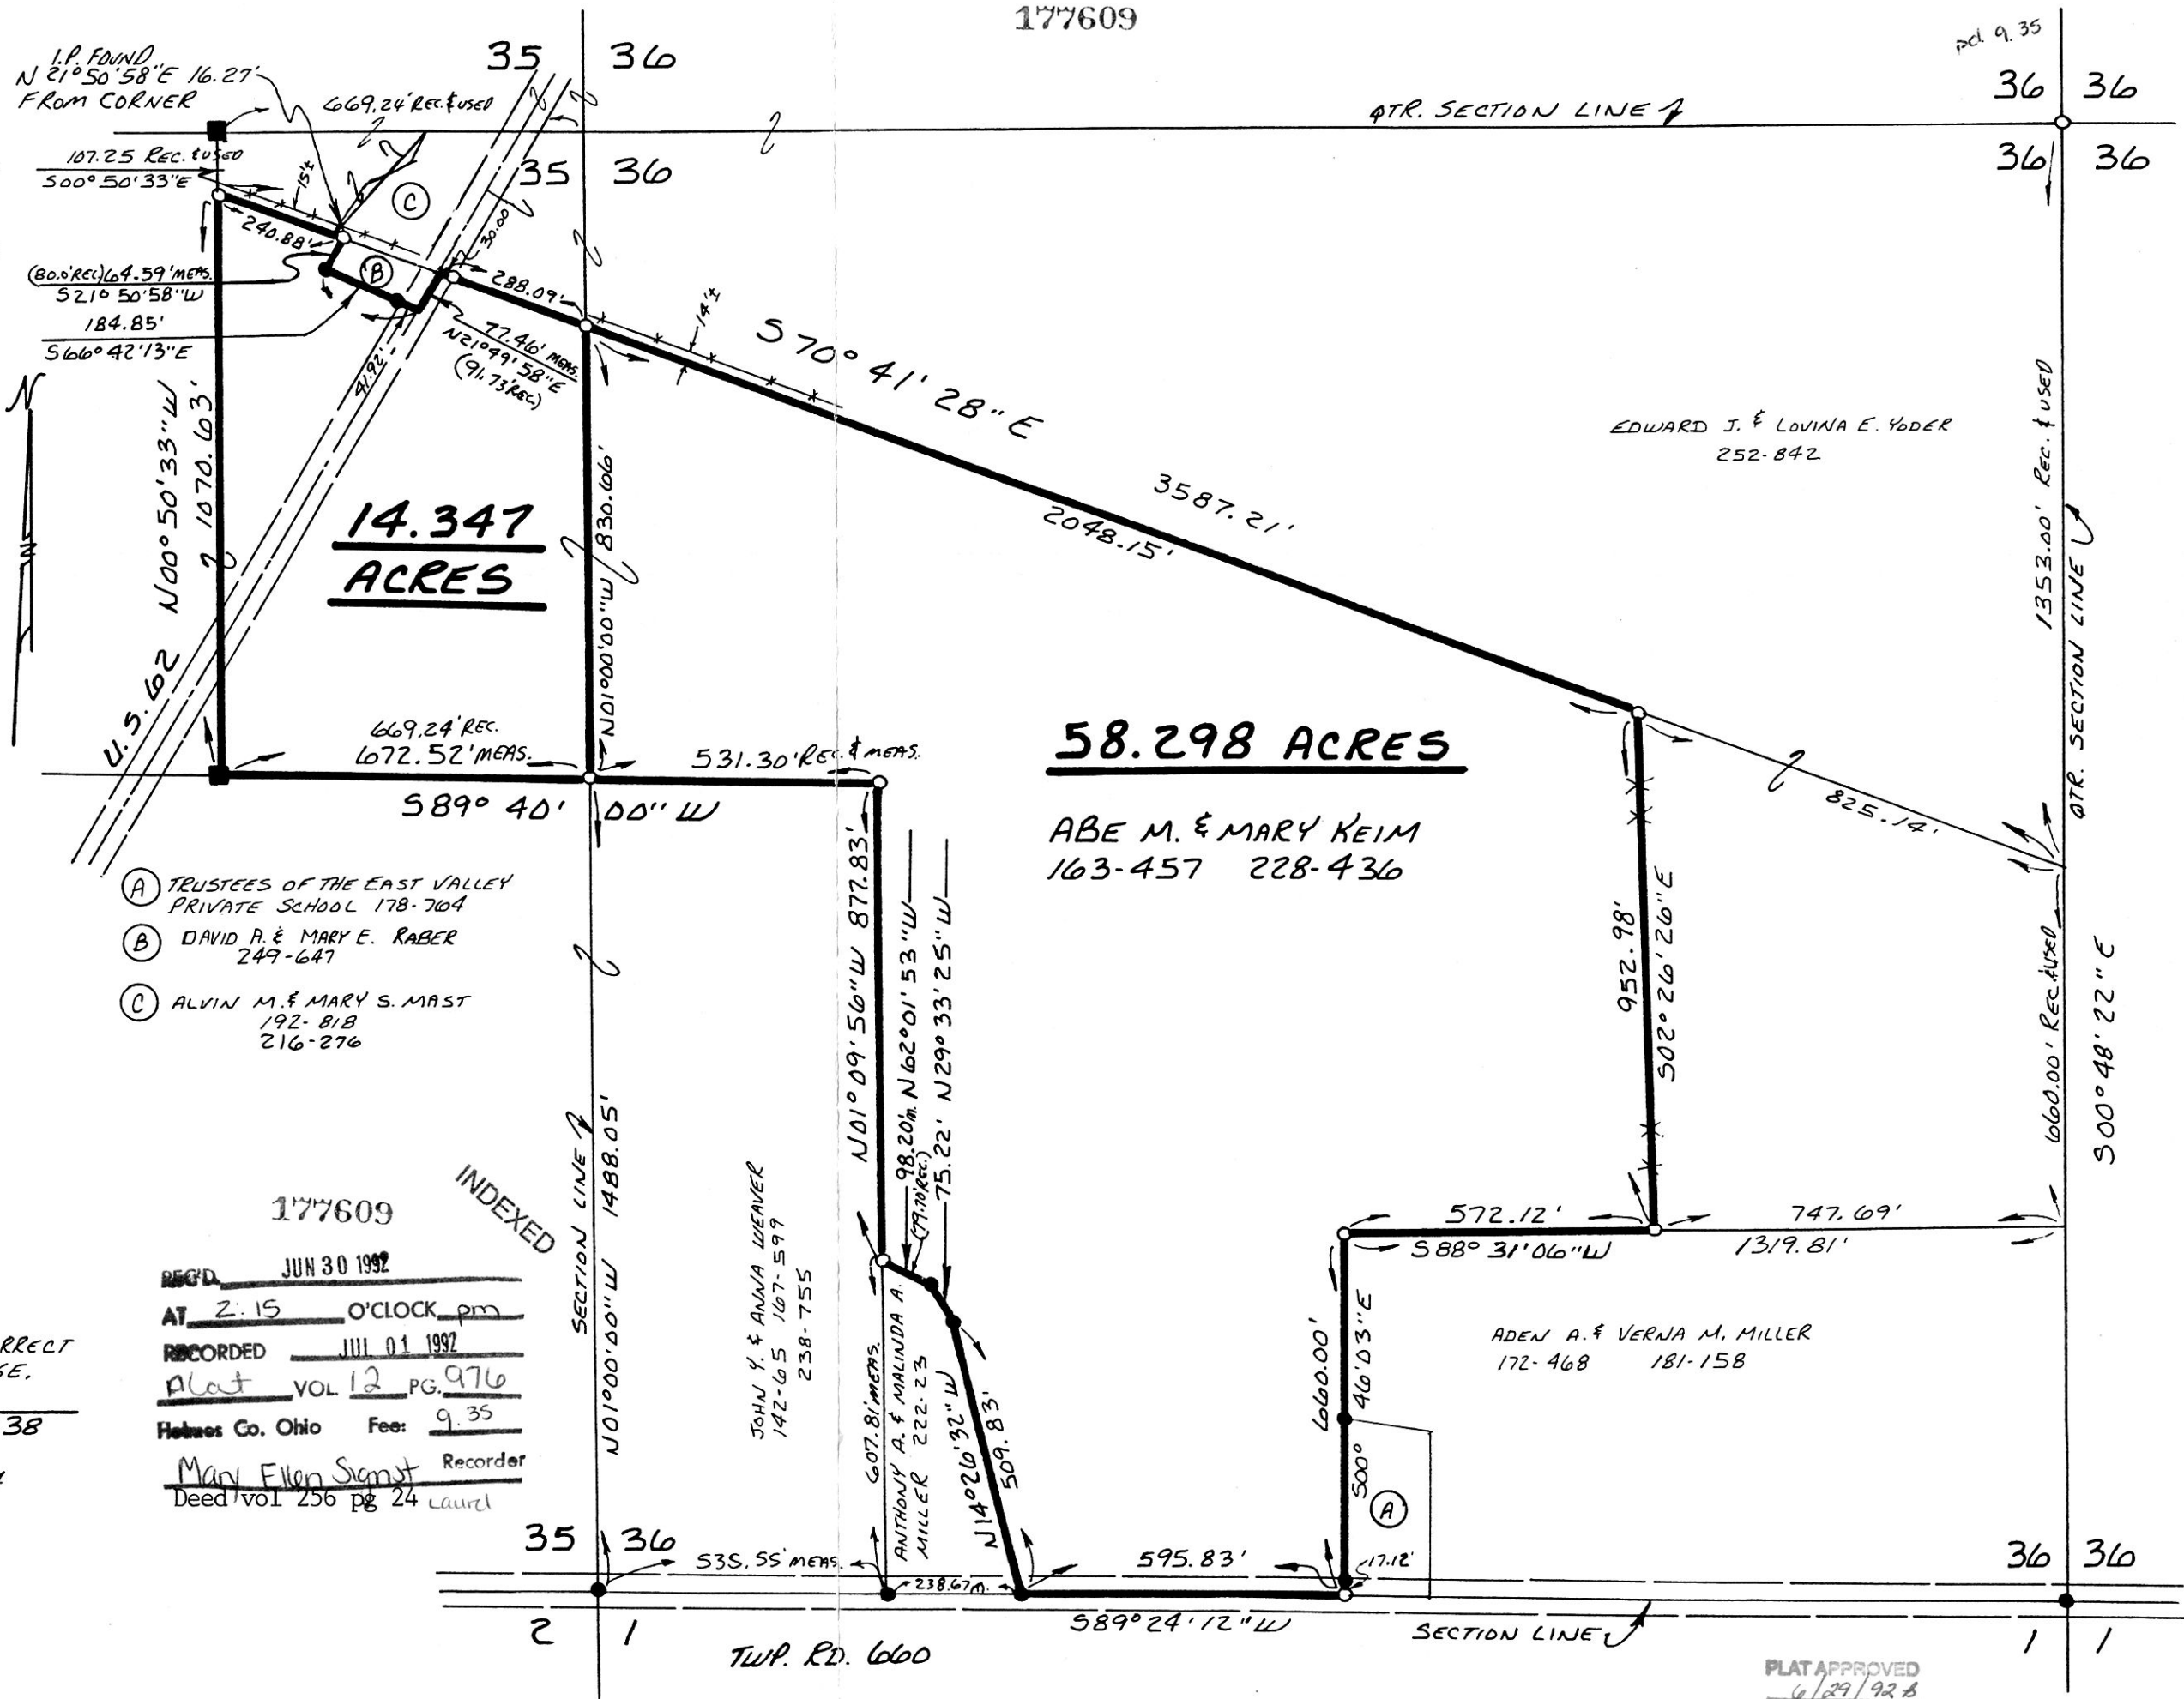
177609

pd. 9.35

35 36

36 36

I.P. FOUND
N 21°50'58"E 16.27'
FROM CORNER

669.24' REC. & USED

QTR. SECTION LINE

35 36

36 36

107.25 REC. & USED
S00°50'33"E

15'±

C

30.00

240.88'

(80.0'REC) 64.59' MEAS.
S21°50'58"W

B

288.09'

184.85'
S66°42'13"E

14'±

77.46' MEAS.
N21°49'58"E
(91.73' REC)

S 70° 41' 28" E

41.92'

EDWARD J. & LOVINA E. YODER
252-842

N

N00°50'33"W 1070.63'

N01°00'00"W 830.06'

3587.21'

2048.15'

1353.00' REC. & USED

QTR. SECTION LINE

14.347 ACRES

U.S. 62

669.24' REC.
672.52' MEAS.

531.30' REC. & MEAS.

58.298 ACRES

S89° 40' 00" W

825.14'

ABE M. & MARY KEIM
163-457 228-436

A TRUSTEES OF THE EAST VALLEY PRIVATE SCHOOL 178-764

B DAVID A. & MARY E. RABER
249-647

C ALVIN M. & MARY S. MAST
192-818
216-276

N01°09'56"W 877.83'

98.20' M. (97.70' REC.)

N62°01'53"W

75.22' N29°33'25"W

952.98'

S02°26'26"E

660.00' REC. & USED

S00°48'22"E

QTR. SECTION LINE

SECTION LINE

N01°00'00"W 1488.05'

JOHN Y. & ANNA WEAVER
142-65 167-599
238-755

572.12'

747.69'

S88° 31' 06" W

1319.81'

INDEXED

177609

REC'D JUN 30 1992
AT 2:15 O'CLOCK pm
RECORDED JUL 01 1992
Plat VOL. 12 PG. 976
Holmes Co. Ohio Fee: 9.35
Mary Ellen Siegrist Recorder
Deed vol 256 pg 24 Laurel

RRECT
SE.

38

607.81' MEAS.

ANTHONY A. & MALINDA A. MILLER
222-23

N14°26'32"W

509.83'

660.00'

S00° 46'03"E

A

ADEN A. & VERNA M. MILLER
172-468 181-158

35 36

535.55' MEAS.

238.67' M.

595.83'

17.12'

36 36

2 1

S89°24'12"W

SECTION LINE

1 1

TWP. RD. 660

PLAT APPROVED
6/29/92